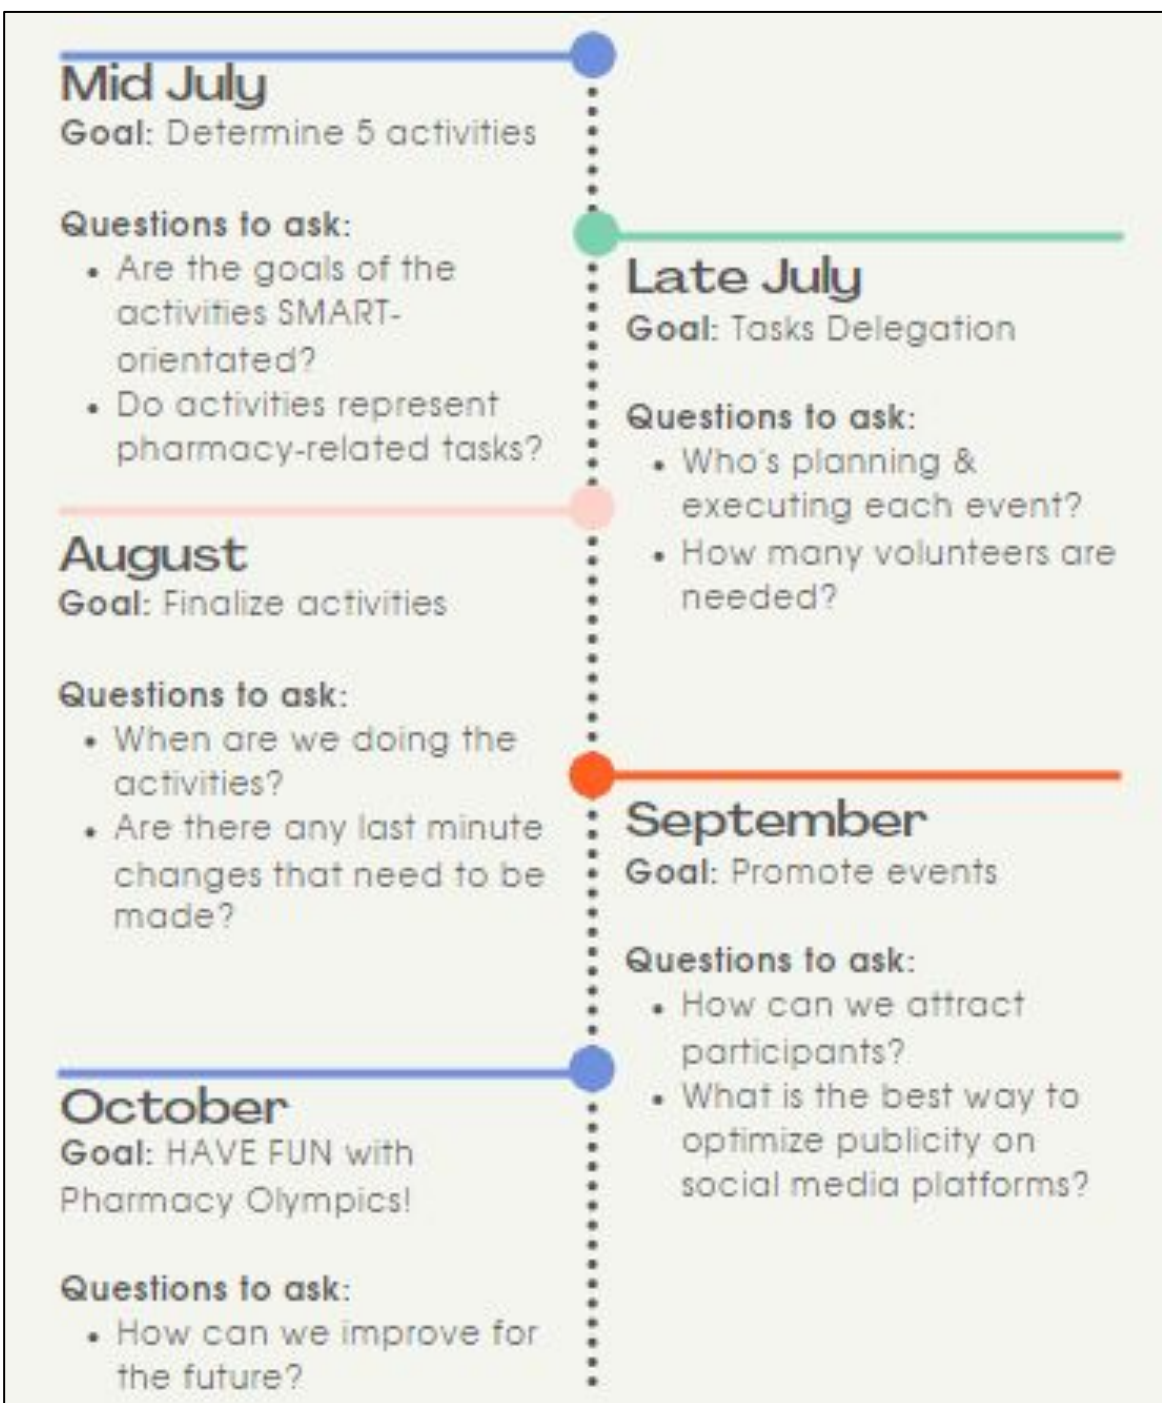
Mid July
Goal: Determine 5 activities

Questions to ask:
• Are the goals of the activities SMART-orientated?
• Do activities represent pharmacy-related tasks?

Late July
Goal: Tasks Delegation

Questions to ask:
• Who's planning & executing each event?
• How many volunteers are needed?

August
Goal: Finalize activities

Questions to ask:
• When are we doing the activities?
• Are there any last minute changes that need to be made?

September
Goal: Promote events

Questions to ask:
• How can we attract participants?
• What is the best way to optimize publicity on social media platforms?

October
Goal: HAVE FUN with Pharmacy Olympics!

Questions to ask:
• How can we improve for the future?